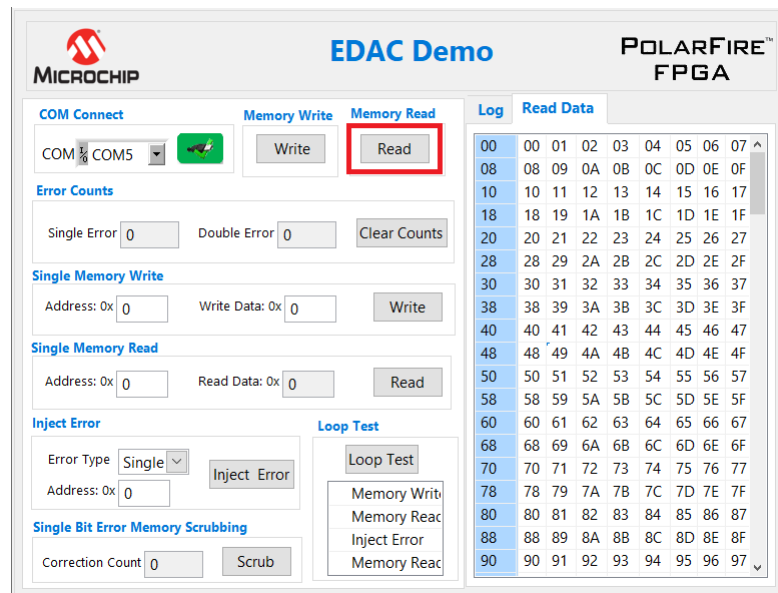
MICROCHIP

EDAC Demo

POLARFIRE™ FPGA

COM Connect

COM COM5

Memory Write

Write

Memory Read

Read

Error Counts

Single Error 0

Double Error 0

Clear Counts

Single Memory Write

Address: 0x 0

Write Data: 0x 0

Write

Single Memory Read

Address: 0x 0

Read Data: 0x 0

Read

Inject Error

Error Type Single

Address: 0x 0

Inject Error

Loop Test

Loop Test

Memory Writ
Memory Reac
Inject Error
Memory Reac

Single Bit Error Memory Scrubbing

Correction Count 0

Scrub

Log

Read Data

| 00 | 00 | 01 | 02 | 03 | 04 | 05 | 06 | 07 |
|---|---|---|---|---|---|---|---|---|
| 08 | 08 | 09 | 0A | 0B | 0C | 0D | 0E | 0F |
| 10 | 10 | 11 | 12 | 13 | 14 | 15 | 16 | 17 |
| 18 | 18 | 19 | 1A | 1B | 1C | 1D | 1E | 1F |
| 20 | 20 | 21 | 22 | 23 | 24 | 25 | 26 | 27 |
| 28 | 28 | 29 | 2A | 2B | 2C | 2D | 2E | 2F |
| 30 | 30 | 31 | 32 | 33 | 34 | 35 | 36 | 37 |
| 38 | 38 | 39 | 3A | 3B | 3C | 3D | 3E | 3F |
| 40 | 40 | 41 | 42 | 43 | 44 | 45 | 46 | 47 |
| 48 | 48 | 49 | 4A | 4B | 4C | 4D | 4E | 4F |
| 50 | 50 | 51 | 52 | 53 | 54 | 55 | 56 | 57 |
| 58 | 58 | 59 | 5A | 5B | 5C | 5D | 5E | 5F |
| 60 | 60 | 61 | 62 | 63 | 64 | 65 | 66 | 67 |
| 68 | 68 | 69 | 6A | 6B | 6C | 6D | 6E | 6F |
| 70 | 70 | 71 | 72 | 73 | 74 | 75 | 76 | 77 |
| 78 | 78 | 79 | 7A | 7B | 7C | 7D | 7E | 7F |
| 80 | 80 | 81 | 82 | 83 | 84 | 85 | 86 | 87 |
| 88 | 88 | 89 | 8A | 8B | 8C | 8D | 8E | 8F |
| 90 | 90 | 91 | 92 | 93 | 94 | 95 | 96 | 97 |